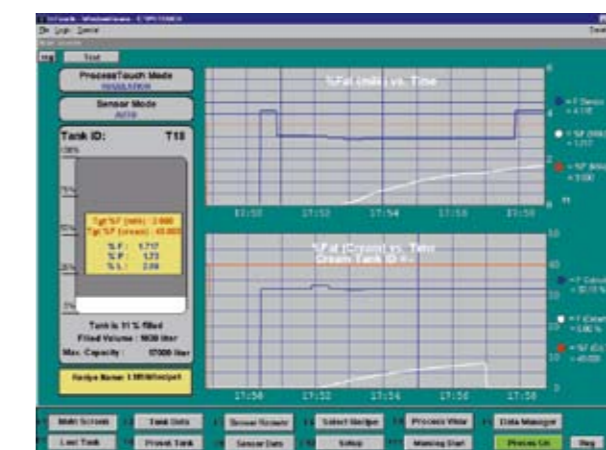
InTouch - WindowViewer - C:\PROTOUCH
File Logic Special
Main Screen
Test
ProcessTouch Mode
REGULATION
Sensor Mode
AUTO
Tank ID: T18
100%
75%
50%
25%
0%
Tgt %F (milk) : 3.900
Tgt %F (cream) : 40.000
% F : 3.717
% P : 1.73
% L : 2.88
Tank is 11 % filled
Filled Volume : 5630 liter
Max. Capacity : 57000 liter
Recipe Name: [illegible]
%Fat (milk) vs. Time
17:50
17:52
17:54
17:56
17:58
6
4
2
0
F Sensor = 4.170
%F (Milk) = 3.717
%F (Milk) = 3.900
%Fat (Cream) vs. Time
Cream Tank ID = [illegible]
17:50
17:52
17:54
17:56
17:58
50
40
30
20
10
0
F Cream = 30.15 %
%F (Cream) = 0.00 %
%F (Cr) = 40.000
Main Screen
Tank Data
Browse Recorder
Select Recipe
Process View
Data Manager
Last Tank
Preset Tank
Sensor Data
Setup
Warning Chart
Process On
Stop